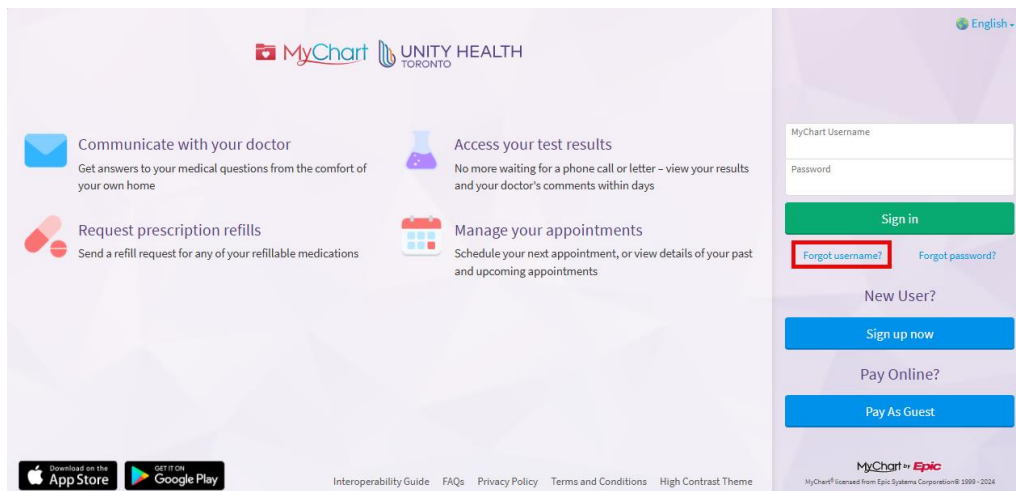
English

MyChart UNITY HEALTH TORONTO

Communicate with your doctor
Get answers to your medical questions from the comfort of your own home

Access your test results
No more waiting for a phone call or letter – view your results and your doctor's comments within days

Request prescription refills
Send a refill request for any of your refillable medications

Manage your appointments
Schedule your next appointment, or view details of your past and upcoming appointments

MyChart Username
Password
Sign in
Forgot username?
Forgot password?
New User?
Sign up now
Pay Online?
Pay As Guest

Download on the App Store
GET IT ON Google Play

Interoperability Guide FAQs Privacy Policy Terms and Conditions High Contrast Theme

MyChart by Epic
MyChart® licensed from Epic Systems Corporation© 1999 - 2024